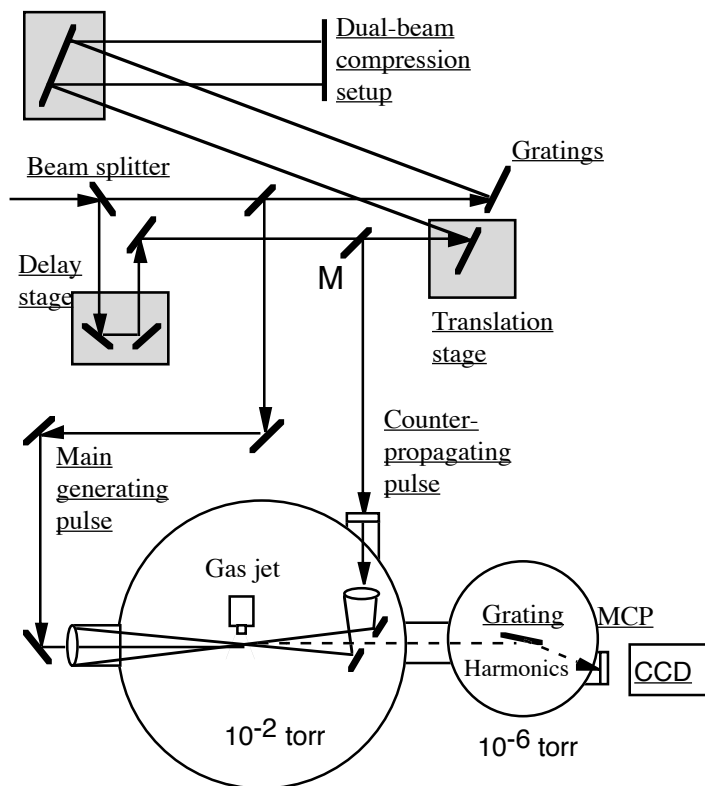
Dual-beam compression setup

Gratings

Beam splitter

Delay stage

M

Translation stage

Counter-propagating pulse

Main generating pulse

Gas jet

Grating

MCP

Harmonics

CCD

$10^{-2}$ torr

$10^{-6}$ torr